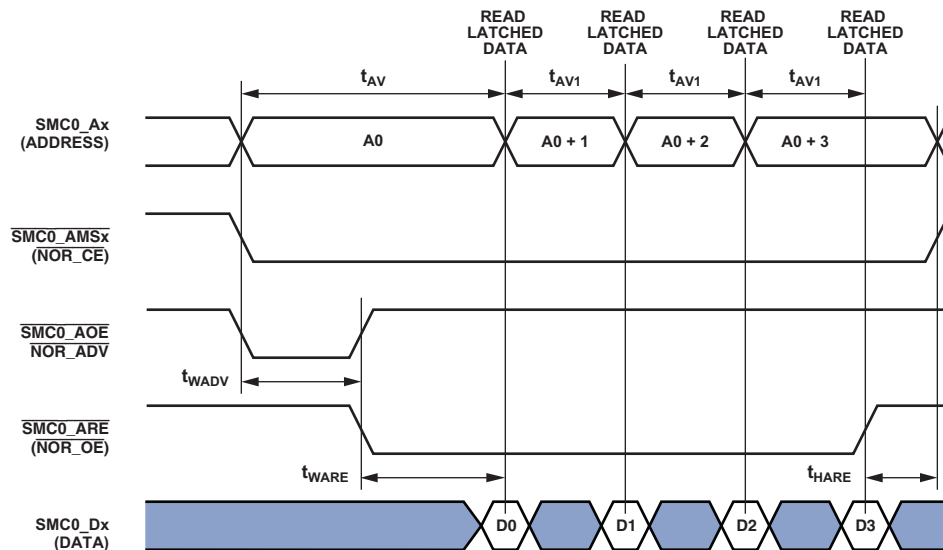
READ LATCHED DATA

READ LATCHED DATA

READ LATCHED DATA

READ LATCHED DATA

$t_{AV}$

$t_{AV1}$

$t_{AV1}$

$t_{AV1}$

SMC0_Ax (ADDRESS)

A0

A0 + 1

A0 + 2

A0 + 3

$\overline{\text{SMC0\_AMSx}}$ ($\overline{\text{NOR\_CE}}$)

$\overline{\text{SMC0\_AOE}}$ $\overline{\text{NOR\_ADV}}$

$t_{WADV}$

$\overline{\text{SMC0\_ARE}}$ ($\overline{\text{NOR\_OE}}$)

$t_{WARE}$

$t_{HARE}$

SMC0_Dx (DATA)

D0

D1

D2

D3